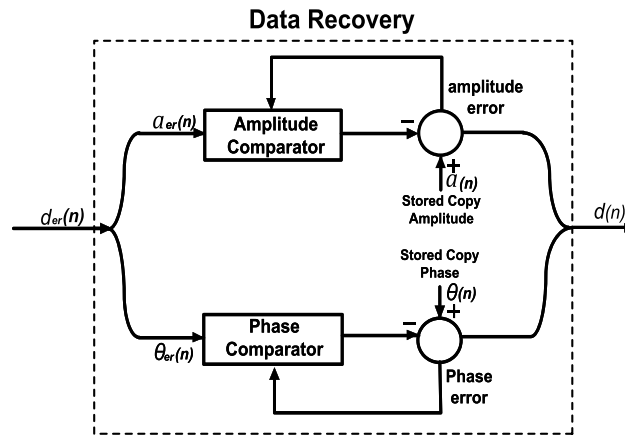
Data Recovery

$a_{er}(n)$

Amplitude Comparator

amplitude error

−

+

$a(n)$

Stored Copy Amplitude

$d_{er}(n)$

$d(n)$

Stored Copy Phase

$\theta(n)$

+

−

Phase Comparator

$\theta_{er}(n)$

Phase error